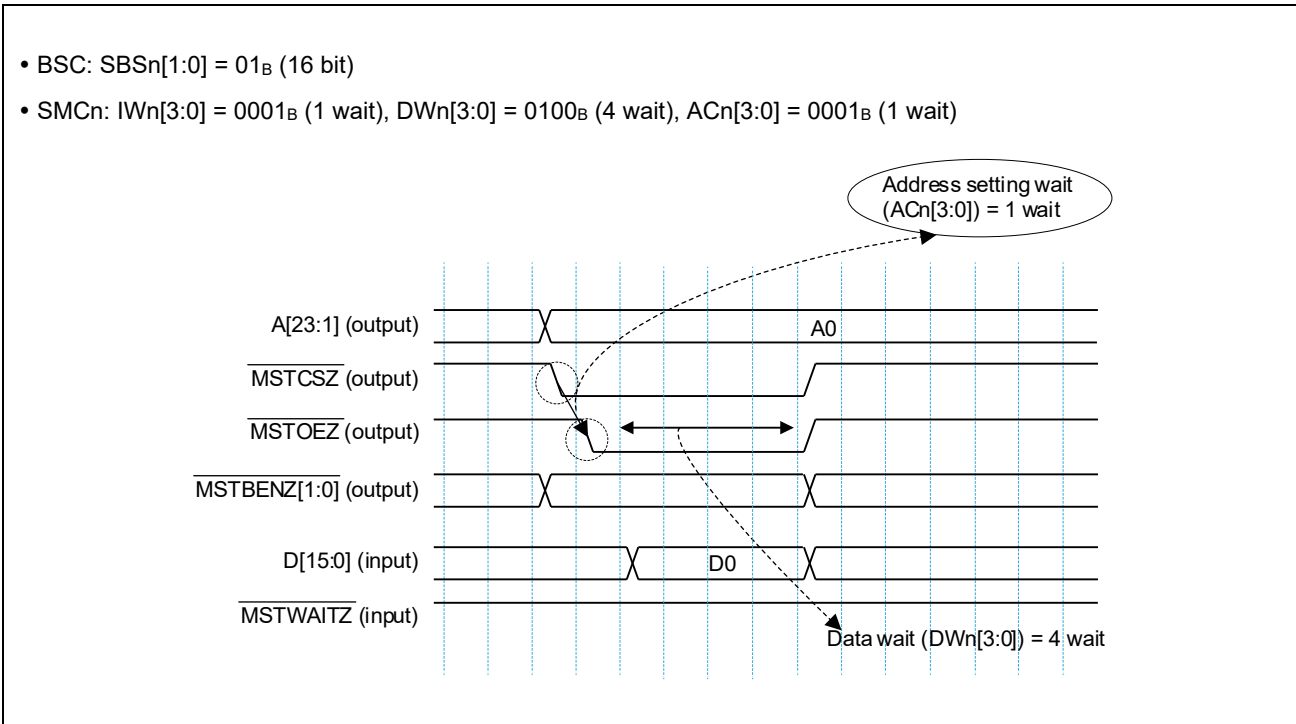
• BSC: SBSn[1:0] = $01_B$ (16 bit)

• SMCn: IWn[3:0] = $0001_B$ (1 wait), DWn[3:0] = $0100_B$ (4 wait), ACn[3:0] = $0001_B$ (1 wait)

Address setting wait (ACn[3:0]) = 1 wait

A[23:1] (output)

A0

$\overline{\text{MSTCSZ}}$ (output)

$\overline{\text{MSTOEZ}}$ (output)

$\overline{\text{MSTBENZ[1:0]}}$ (output)

D[15:0] (input)

D0

$\overline{\text{MSTWAITZ}}$ (input)

Data wait (DWn[3:0]) = 4 wait